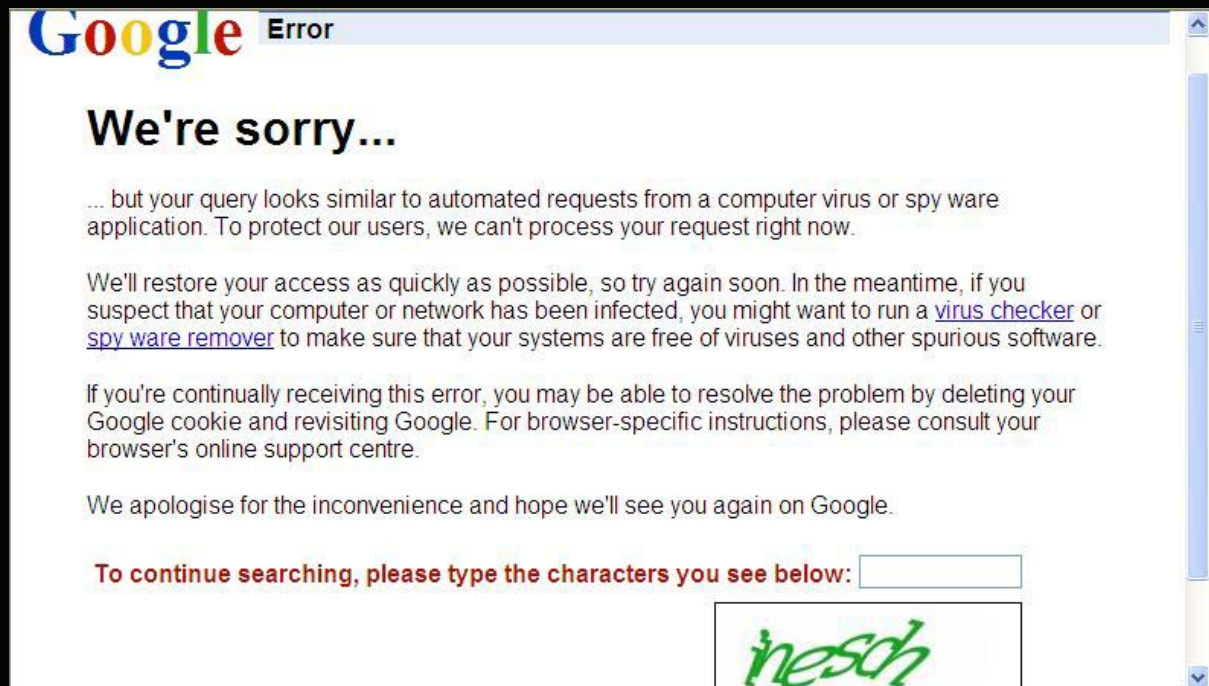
Google Error

We're sorry...

... but your query looks similar to automated requests from a computer virus or spy ware application. To protect our users, we can't process your request right now.

We'll restore your access as quickly as possible, so try again soon. In the meantime, if you suspect that your computer or network has been infected, you might want to run a virus checker or spy ware remover to make sure that your systems are free of viruses and other spurious software.

If you're continually receiving this error, you may be able to resolve the problem by deleting your Google cookie and revisiting Google. For browser-specific instructions, please consult your browser's online support centre.

We apologise for the inconvenience and hope we'll see you again on Google.

To continue searching, please type the characters you see below:

inesch